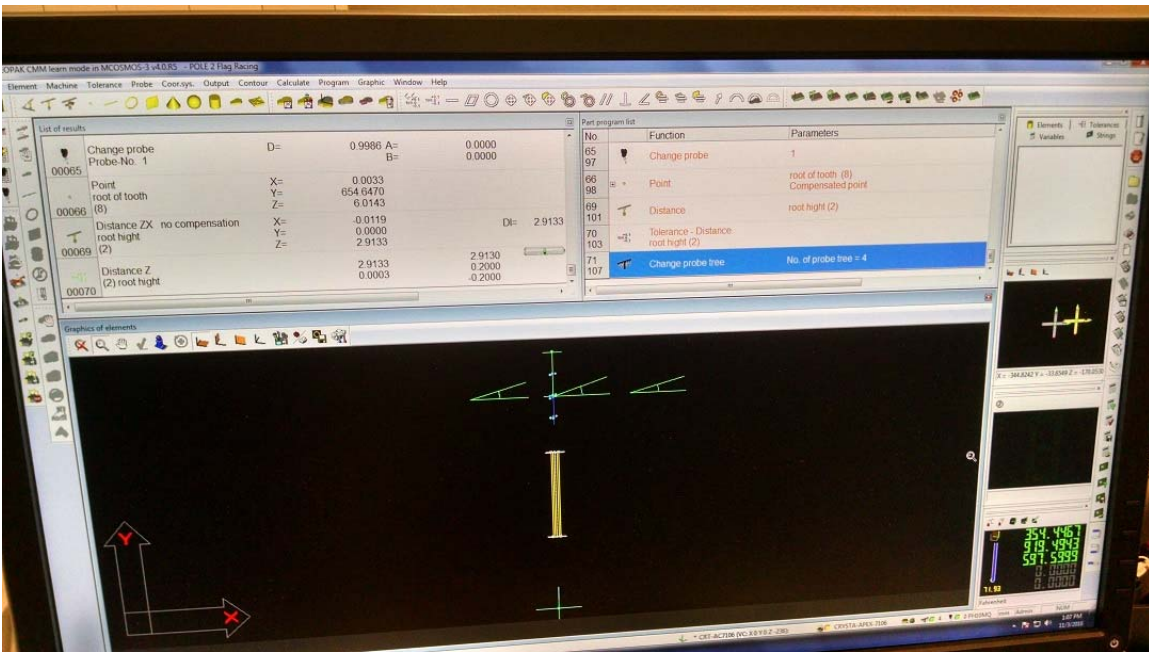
OPAK CMM learn mode in MCOSMOS-3 v4.0.R5 - POLE 2 Flag Racing

Element Machine Tolerance Probe Coor.sys. Output Contour Calculate Program Graphic Window Help

List of results

| | | | | | |
|---|---|---|---|---|---|
| 00065 | Change probe Probe-No. 1 | D= | 0.9986 A= B= | 0.0000 0.0000 | |
| 00066 | Point root of tooth (8) | X= Y= Z= | 0.0033 654.6470 6.0143 | | |
| 00069 | Distance ZX no compensation root hight (2) | X= Y= Z= | -0.0119 0.0000 2.9133 | | DI= 2.9133 |
| 00070 | Distance Z (2) root hight | | 2.9133 0.0003 | 2.9130 0.2000 -0.2000 | |

Part program list

| No. | Function | Parameters |
|---|---|---|
| 65 97 | Change probe | 1 |
| 66 98 | Point | root of tooth (8) Compensated point |
| 69 101 | Distance | root hight (2) |
| 70 103 | Tolerance - Distance root hight (2) | |
| 71 107 | Change probe tree | No. of probe tree = 4 |

Elements | Tolerances
Variables | Strings

Graphics of elements

X = 344.8242 Y = -33.8349 Z = -170.0530

354.4467
919.4943
597.5999
0.0000
0.0000

CRT-AC7106 (VC:X,0 Y,0 Z:-230)
CRYSTA-APEX 7106
3:07 PM